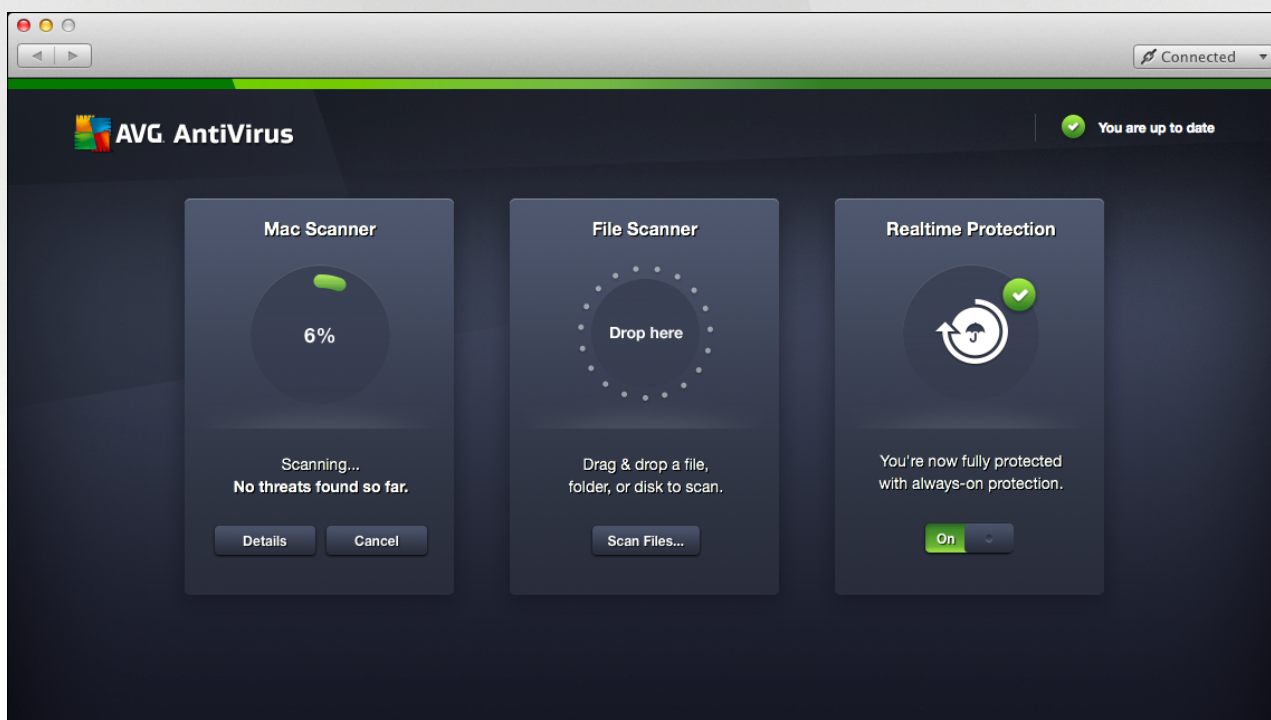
Connected

AVG AntiVirus

You are up to date

Mac Scanner

6%

Scanning...
No threats found so far.

Details

Cancel

File Scanner

Drop here

Drag & drop a file, folder, or disk to scan.

Scan Files...

Realtime Protection

You're now fully protected with always-on protection.

On